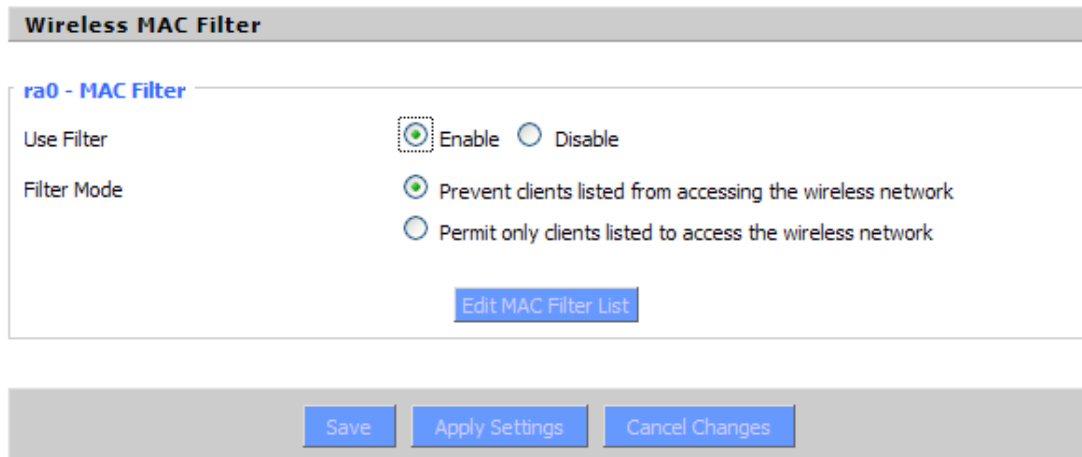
Wireless MAC Filter

ra0 - MAC Filter

Use Filter
Enable Disable

Filter Mode
Prevent clients listed from accessing the wireless network
Permit only clients listed to access the wireless network

Edit MAC Filter List

Save Apply Settings Cancel Changes